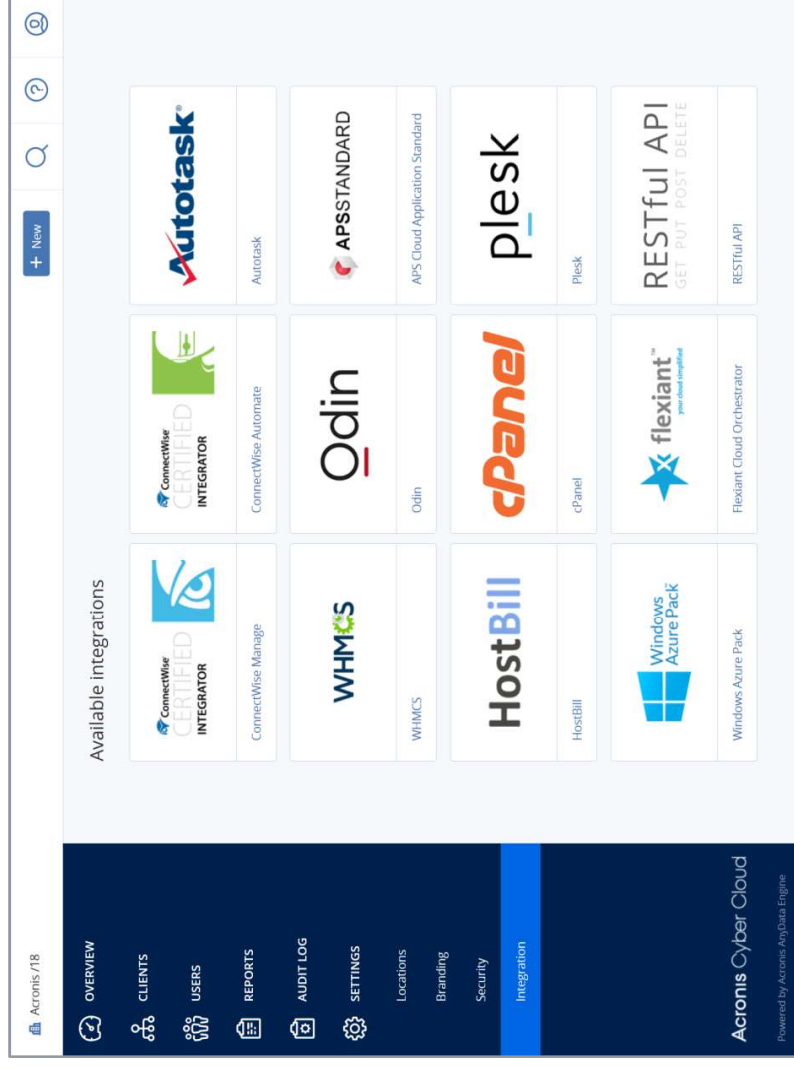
Acronis /18

+ New

OVERVIEW
CLIENTS
USERS
REPORTS
AUDIT LOG
SETTINGS
Locations
Branding
Security
Integration

Acronis Cyber Cloud
Powered by Acronis AnyData Engine

Available integrations

ConnectWise CERTIFIED INTEGRATOR
ConnectWise Manage

ConnectWise CERTIFIED INTEGRATOR
ConnectWise Automate

Autotask®
Autotask

WHMCS
WHMCS

Odin
Odin

APSSTANDARD
APS Cloud Application Standard

HostBill
HostBill

cPanel
cPanel

plesk
Plesk

Windows Azure Pack
Windows Azure Pack

flexiant™ your cloud simplified
Flexiant Cloud Orchestrator

RESTful API
GET PUT POST DELETE
RESTful API